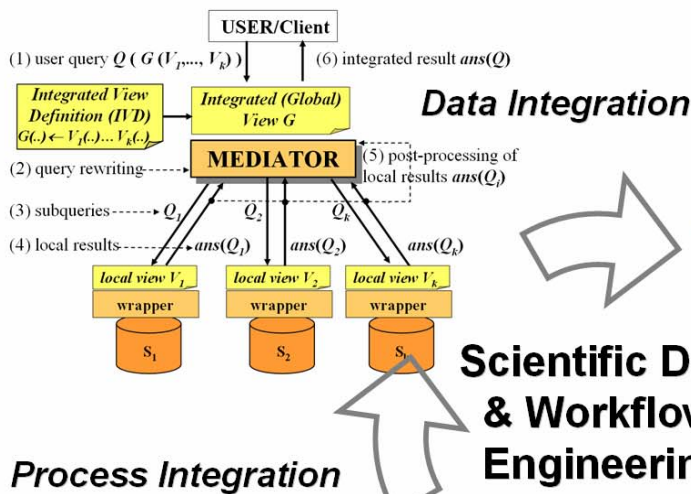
USER/Client

(1) user query $Q ( G (V_1,..., V_k) )$

(6) integrated result $ans(Q)$

Integrated View Definition (IVD) $G(..) \leftarrow V_1(..) ... V_k(..)$

Integrated (Global) View G

Data Integration

(2) query rewriting

MEDIATOR

(5) post-processing of local results $ans(Q_i)$

(3) subqueries $Q_1$ $Q_2$ $Q_k$

(4) local results $ans(Q_1)$ $ans(Q_2)$ $ans(Q_k)$

local view $V_1$

local view $V_2$

local view $V_k$

wrapper

wrapper

wrapper

$S_1$

$S_2$

$S_k$

Scientific D

& Workflov

Engineerin

Process Integration